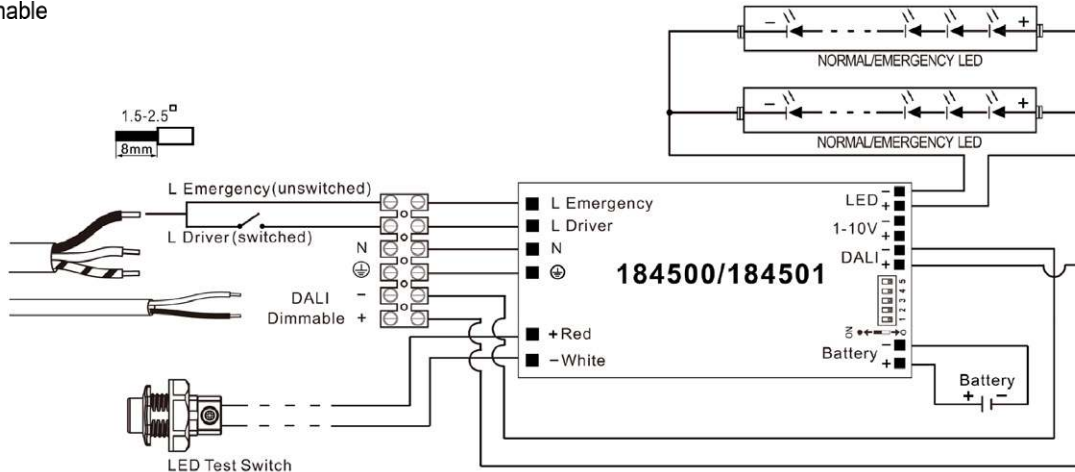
mable

NORMAL/EMERGENCY LED

NORMAL/EMERGENCY LED

1.5-2.5$^{\square}$

8mm

L Emergency(unswitched)

L Driver(switched)

N

⏚

DALI −

Dimmable +

L Emergency

L Driver

N

⏚

+Red

−White

184500/184501

LED $^{-}_{+}$

1-10V $^{-}_{+}$

DALI $^{-}_{+}$

1 2 3 4 5

ON

Battery $^{-}_{+}$

Battery

LED Test Switch